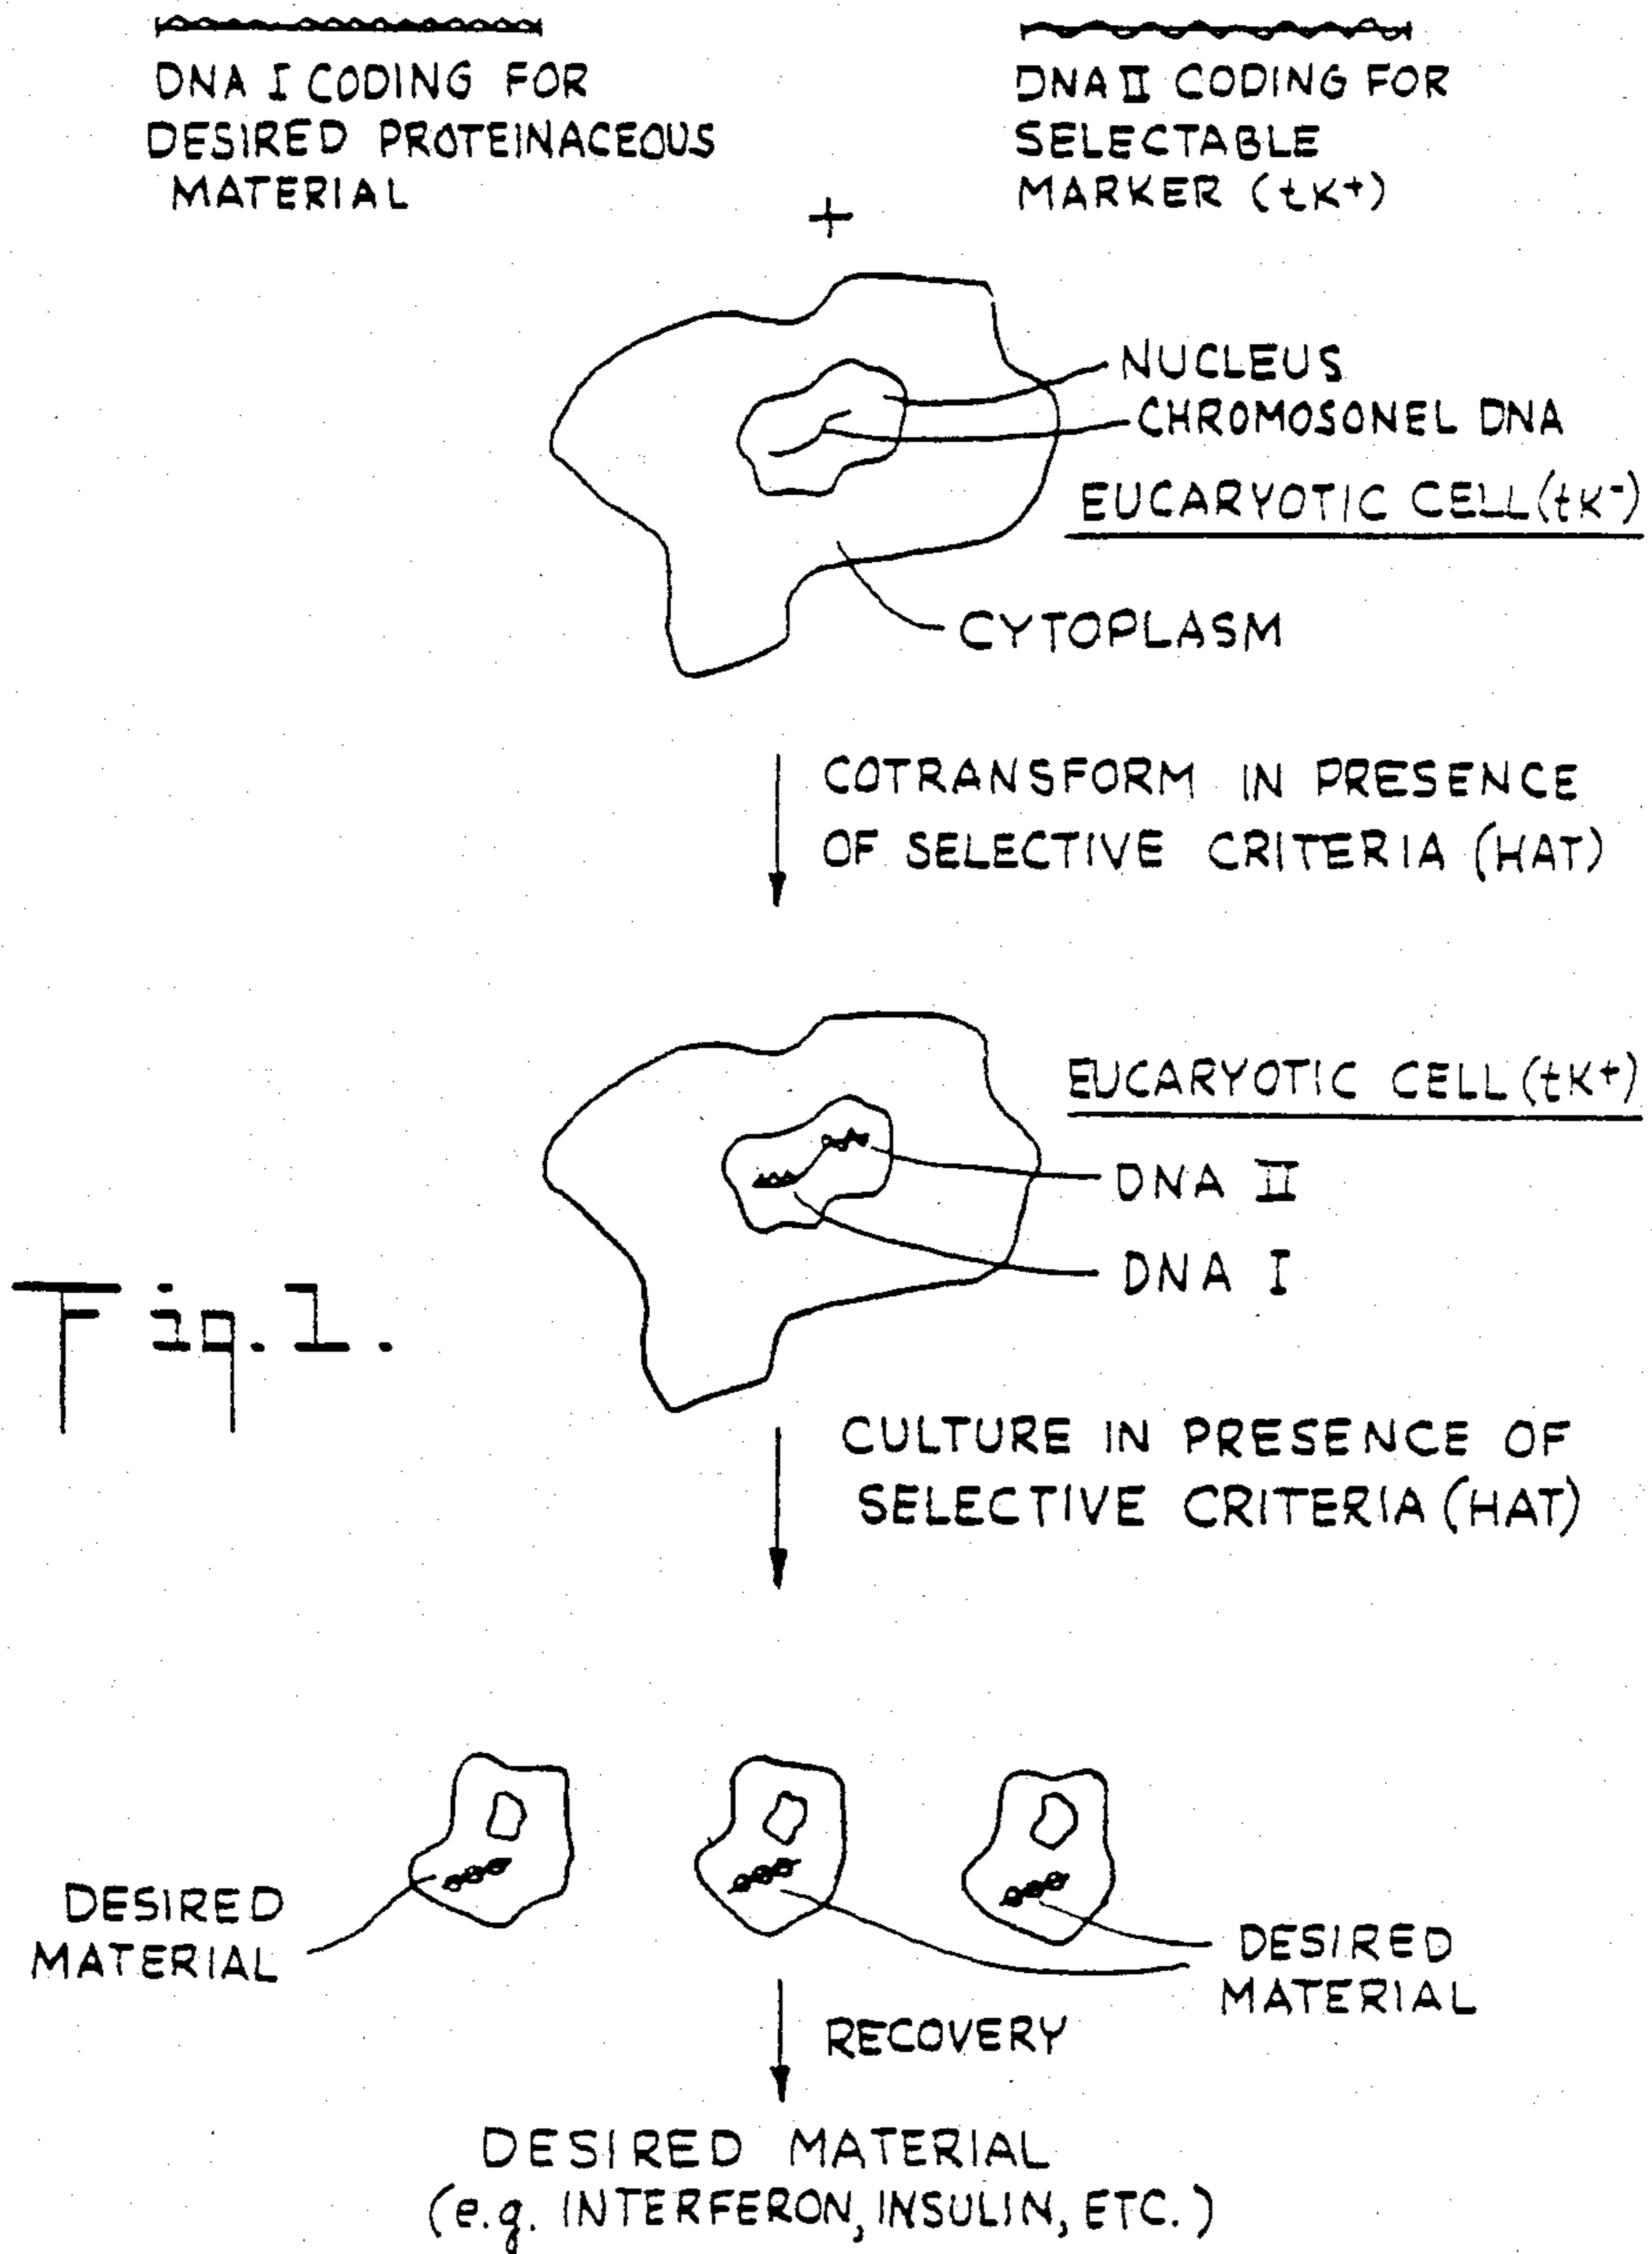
DNA I CODING FOR DESIRED PROTEINACEOUS MATERIAL

DNA II CODING FOR SELECTABLE MARKER ($tK^+$)

+

NUCLEUS

CHROMOSONEL DNA

EUCARYOTIC CELL ($tK^-$)

CYTOPLASM

COTRANSFORM IN PRESENCE OF SELECTIVE CRITERIA (HAT)

EUCARYOTIC CELL ($tK^+$)

DNA II

DNA I

Fig.1.

CULTURE IN PRESENCE OF SELECTIVE CRITERIA (HAT)

DESIRED MATERIAL

DESIRED MATERIAL

RECOVERY

DESIRED MATERIAL
(e.g. INTERFERON, INSULIN, ETC.)